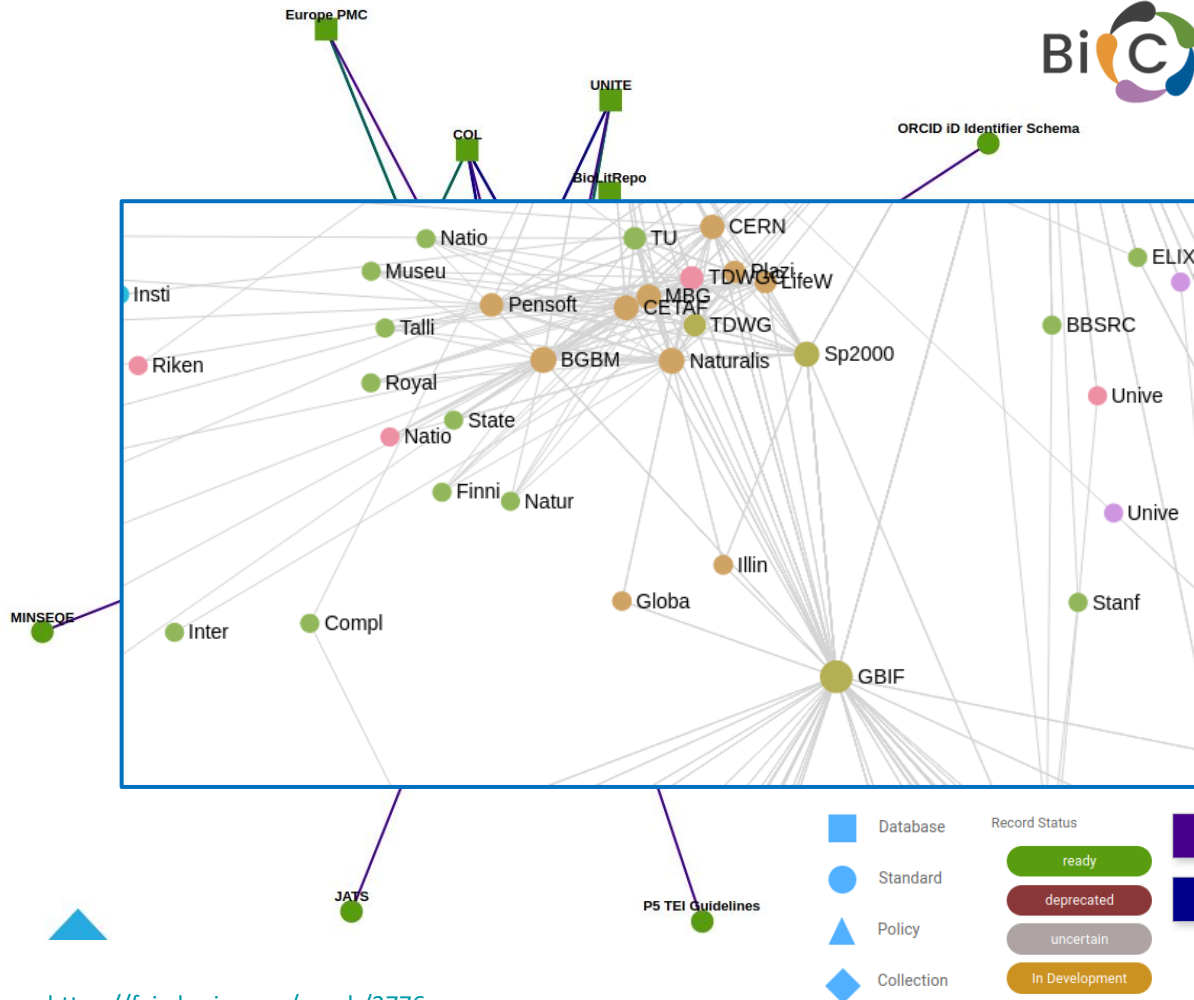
Europe PMC
UNITE
COL
BioLitRepo
ORCID iD Identifier Schema
Natio
TU
CERN
Museu
TDWG
Plazi
LifeW
ELIX
Insti
Pensoft
MBG
CETAF
Talli
TDWG
BBSRC
Riken
BGBM
Naturalis
Sp2000
Royal
Unive
State
Natio
Finni
Natur
Unive
Illin
Globa
Stanf
MINSEQE
Inter
Compl
GBIF
Database
Record Status
ready
Standard
deprecated
JATS
P5 TEI Guidelines
Policy
uncertain
Collection
In Development
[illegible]